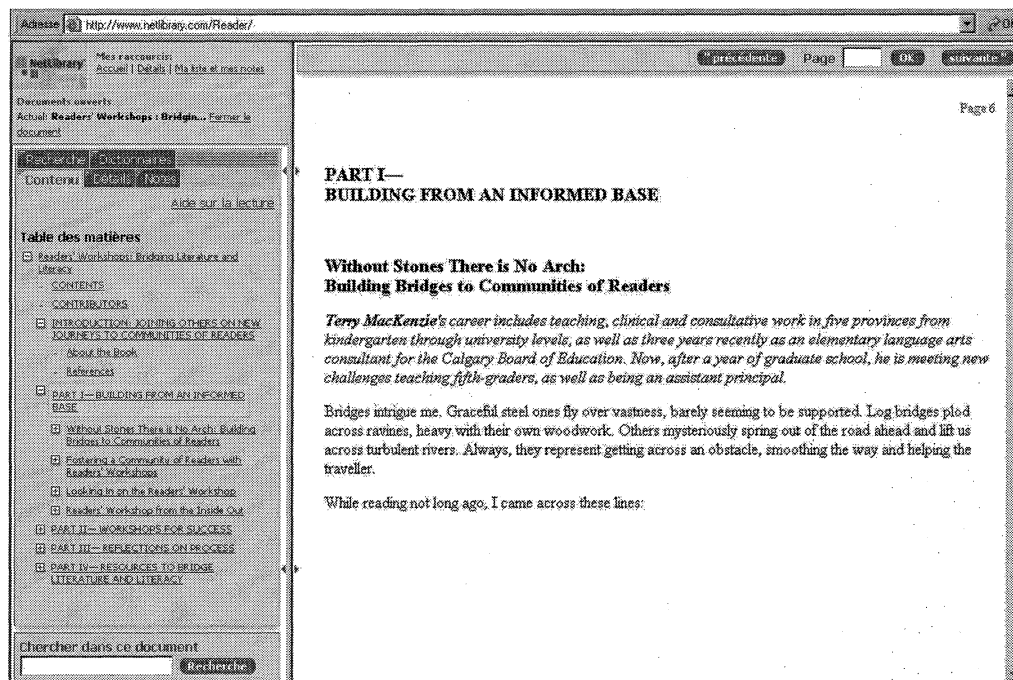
Adresse http://www.netlibrary.com/Reader/

NetLibrary Mes raccourcis Accueil | Détails | Ma liste et mes notes

Documents ouverts
Actuel: Readers' Workshops : Bridgin... Fermer le document

Recherche Dictionnaires
Contenu Détails Notes

Aide sur la lecture

Table des matières
Readers' Workshops: Bridging Literature and Literacy
CONTENTS
CONTRIBUTORS
INTRODUCTION: JOINING OTHERS ON NEW JOURNEYS TO COMMUNITIES OF READERS
About the Book
References
PART I—BUILDING FROM AN INFORMED BASE
Without Stones There is No Arch: Building Bridges to Communities of Readers
Fostering a Community of Readers with Readers' Workshops
Looking in on the Readers' Workshop
Readers' Workshop from the Inside Out
PART II—WORKSHOPS FOR SUCCESS
PART III—REFLECTIONS ON PROCESS
PART IV—RESOURCES TO BRIDGE LITERATURE AND LITERACY

Chercher dans ce document
Recherche

« précédente Page OK suivante »

Page 6

PART I—
BUILDING FROM AN INFORMED BASE

Without Stones There is No Arch:
Building Bridges to Communities of Readers

Terry MacKenzie's career includes teaching, clinical and consultative work in five provinces from kindergarten through university levels, as well as three years recently as an elementary language arts consultant for the Calgary Board of Education. Now, after a year of graduate school, he is meeting new challenges teaching fifth-graders, as well as being an assistant principal.

Bridges intrigue me. Graceful steel ones fly over vastness, barely seeming to be supported. Log bridges plod across ravines, heavy with their own woodwork. Others mysteriously spring out of the road ahead and lift us across turbulent rivers. Always, they represent getting across an obstacle, smoothing the way and helping the traveller.

While reading not long ago, I came across these lines: